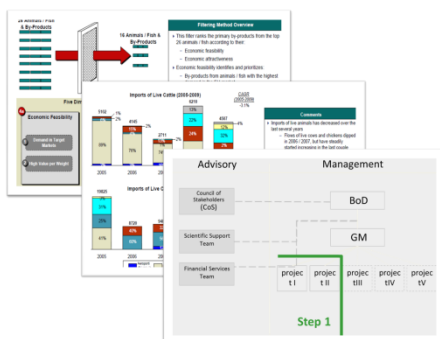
26 Animals / Fish & By-Products

16 Animals / Fish & By-Products

Filtering Method Overview

This filter ranks the primary by-products from the top 26 animals / fish according to their:

Economic feasibility

Economic attractiveness

Economic feasibility identifies and prioritizes

By-products from animals / fish with the highest

Five Dim

Economic Feasibility

Demand in Target Markets

High Value per Weight

Imports of Live Cattle (2005-2009)

CAGR (2005-2009)

5210

4145

2711

1152

Comments

Imports of live animals has decreased over the last several years

Flows of live cows and chickens dipped in 2006 / 2007, but have steadily started increasing in the last couple

13%

34%

39%

20%

76%

40%

41%

2005

Imports of Live C

11625

Advisory

Management

Council of Stakeholders (CoS)

BoD

Scientific Support Team

GM

Financial Services Team

project I

project II

project III

project IV

project V

Step 1